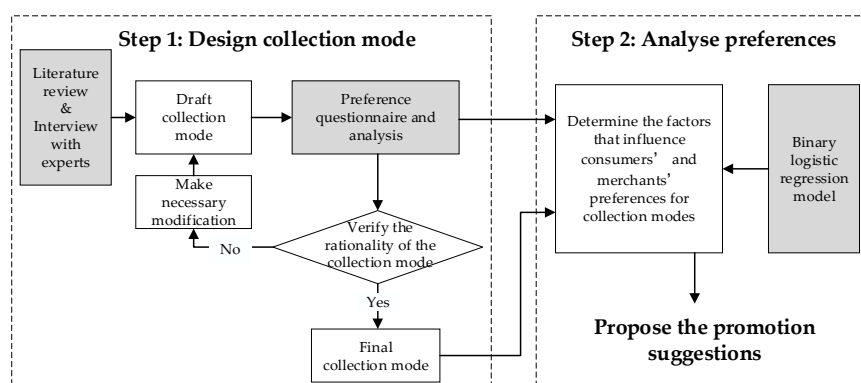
Step 1: Design collection mode

Step 2: Analyse preferences

Literature review & Interview with experts

Draft collection mode

Preference questionnaire and analysis

Make necessary modification

Verify the rationality of the collection mode

No

Yes

Final collection mode

Determine the factors that influence consumers’ and merchants’ preferences for collection modes

Binary logistic regression model

Propose the promotion suggestions